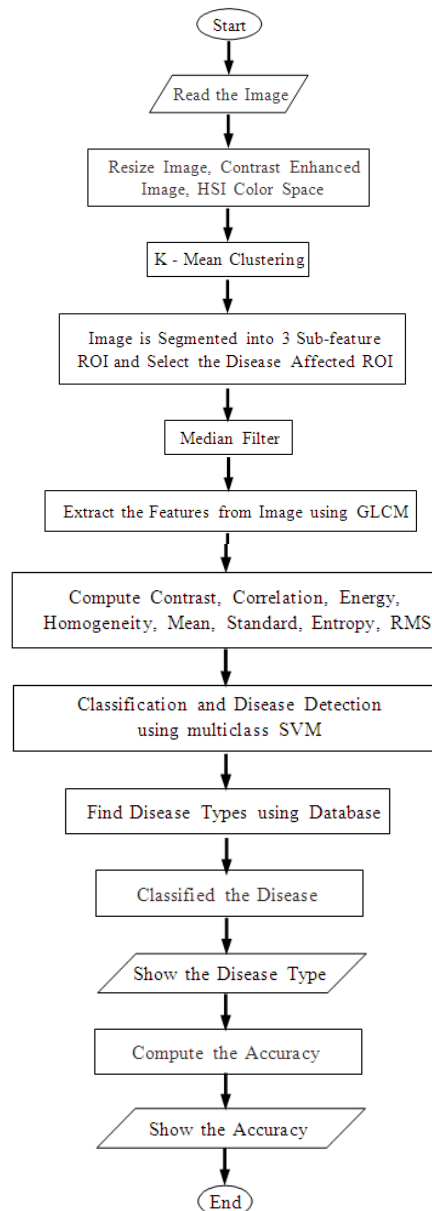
Start

Read the Image

Resize Image, Contrast Enhanced Image, HSI Color Space

K - Mean Clustering

Image is Segmented into 3 Sub-feature ROI and Select the Disease Affected ROI

Median Filter

Extract the Features from Image using GLCM

Compute Contrast, Correlation, Energy, Homogeneity, Mean, Standard, Entropy, RMS

Classification and Disease Detection using multiclass SVM

Find Disease Types using Database

Classified the Disease

Show the Disease Type

Compute the Accuracy

Show the Accuracy

End